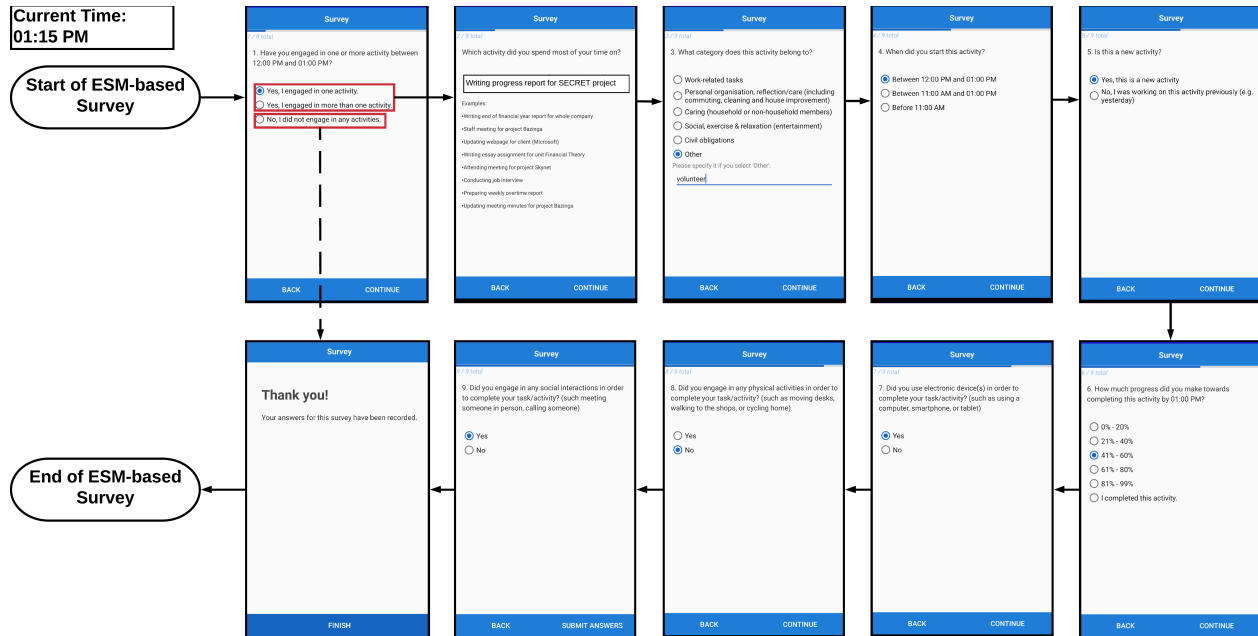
Current Time:
01:15 PM

Start of ESM-based Survey

Survey
1 / 9 total
1. Have you engaged in one or more activity between 12:00 PM and 01:00 PM?
Yes, I engaged in one activity.
Yes, I engaged in more than one activity.
No, I did not engage in any activities.
BACK
CONTINUE

Survey
2 / 9 total
Which activity did you spend most of your time on?
Writing progress report for SECRET project
Examples:
•Writing end of financial year report for whole company
•Staff meeting for project Bazinga
•Updating webpage for client (Microsoft)
•Writing essay assignment for unit Financial Theory
•Attending meeting for project Skynet
•Conducting job interview
•Preparing weekly overtime report
•Updating meeting minutes for project Bazinga
BACK
CONTINUE

Survey
3 / 9 total
3. What category does this activity belong to?
Work-related tasks
Personal organisation, reflection/care (including commuting, cleaning and house improvement)
Caring (household or non-household members)
Social, exercise & relaxation (entertainment)
Civil obligations
Other
Please specify it if you select 'Other'.
volunteer
BACK
CONTINUE

Survey
4 / 9 total
4. When did you start this activity?
Between 12:00 PM and 01:00 PM
Between 11:00 AM and 01:00 PM
Before 11:00 AM
BACK
CONTINUE

Survey
5 / 9 total
5. Is this a new activity?
Yes, this is a new activity
No, I was working on this activity previously (e.g. yesterday)
BACK
CONTINUE

Survey
6 / 9 total
6. How much progress did you make towards completing this activity by 01:00 PM?
0% - 20%
21% - 40%
41% - 60%
61% - 80%
81% - 99%
I completed this activity.
BACK
CONTINUE

Survey
7 / 9 total
7. Did you use electronic device(s) in order to complete your task/activity? (such as using a computer, smartphone, or tablet)
Yes
No
BACK
CONTINUE

Survey
8 / 9 total
8. Did you engage in any physical activities in order to complete your task/activity? (such as moving desks, walking to the shops, or cycling home)
Yes
No
BACK
CONTINUE

Survey
9 / 9 total
9. Did you engage in any social interactions in order to complete your task/activity? (such meeting someone in person, calling someone)
Yes
No
BACK
SUBMIT ANSWERS

Survey
Thank you!
Your answers for this survey have been recorded.
FINISH

End of ESM-based Survey